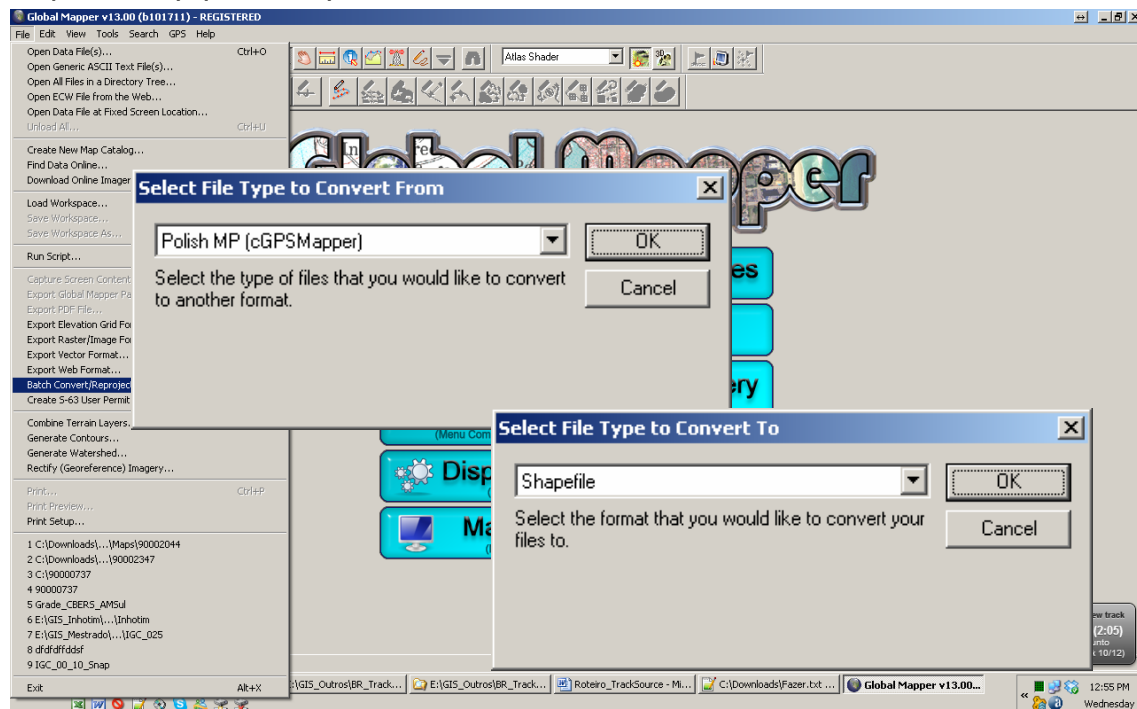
Global Mapper v13.00 (b101711) - REGISTERED

File Edit View Tools Search GPS Help

Atlas Shader

Open Data File(s)... Ctrl+O
Open Generic ASCII Text File(s)...
Open All Files in a Directory Tree...
Open ECW File from the Web...
Open Data File at Fixed Screen Location...
Unload All... Ctrl+U
Create New Map Catalog...
Find Data Online...
Download Online Imager
Load Workspace...
Save Workspace...
Save Workspace As...
Run Script...
Capture Screen Content
Export Global Mapper Pa
Export PDF File...
Export Elevation Grid Fo
Export Raster/Image Fo
Export Vector Format...
Export Web Format...
Batch Convert/Reprojec
Create S-63 User Permit
Combine Terrain Layers...
Generate Contours...
Generate Watershed...
Rectify (Georeference) Imagery...
Print... Ctrl+P
Print Preview...
Print Setup...
1 C:\Downloads\...\Maps\90002044
2 C:\Downloads\...\90002347
3 C:\90000737
4 90000737
5 Grade_CBERS_AMSul
6 E:\GIS_Inhotim\...\Inhotim
7 E:\GIS_Mestrado\...\IGC_025
8 dfdfdffddsf
9 IGC_00_10_Snap
Exit Alt+X

Select File Type to Convert From

Polish MP (cGPSMapper)

OK

Cancel

Select the type of files that you would like to convert to another format.

es

ery

(Menu Com

Disp

Ma

Select File Type to Convert To

Shapefile

OK

Cancel

Select the format that you would like to convert your files to.

ew track
(2:05)
unto
10/12)

:\GIS_Outros\BR_Track... E:\GIS_Outros\BR_Track... Roteiro_TrackSource - Mi... C:\Downloads\Fazer.txt ... Global Mapper v13.00...

12:55 PM
Wednesday